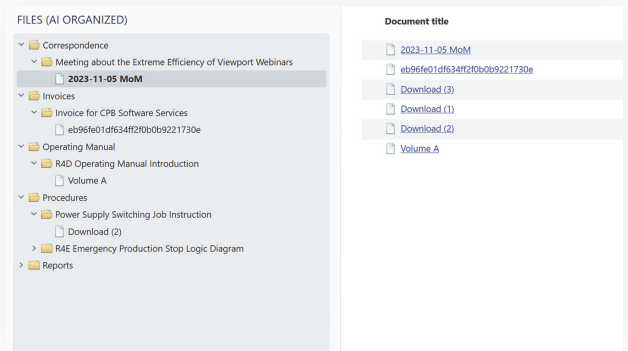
FILES (AI ORGANIZED)

Correspondence
Meeting about the Extreme Efficiency of Viewport Webinars
2023-11-05 MoM
Invoices
Invoice for CPB Software Services
eb96fe01df634ff2f0b0b9221730e
Operating Manual
R4D Operating Manual Introduction
Volume A
Procedures
Power Supply Switching Job Instruction
Download (2)
R4E Emergency Production Stop Logic Diagram
Reports

Document title

2023-11-05 MoM
eb96fe01df634ff2f0b0b9221730e
Download (3)
Download (1)
Download (2)
Volume A